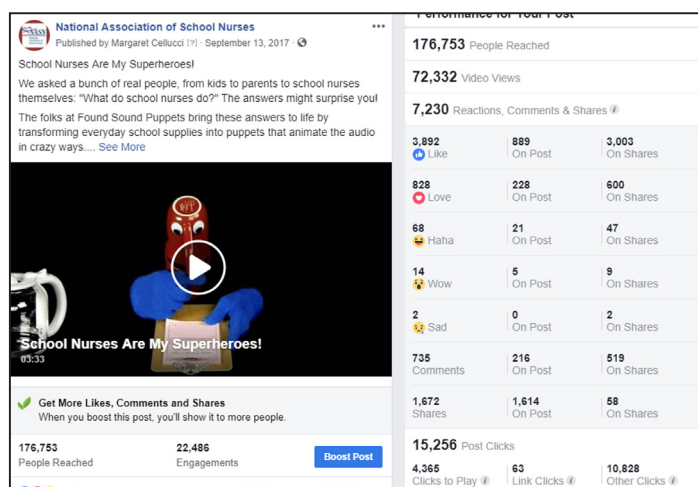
National Association of School Nurses
Published by Margaret Cellucci [?] · September 13, 2017 ·

School Nurses Are My Superheroes!

We asked a bunch of real people, from kids to parents to school nurses themselves: "What do school nurses do?" The answers might surprise you!

The folks at Found Sound Puppets bring these answers to life by transforming everyday school supplies into puppets that animate the audio in crazy ways.... See More

School Nurses Are My Superheroes!
03:33

Get More Likes, Comments and Shares
When you boost this post, you'll show it to more people.

176,753
People Reached

22,486
Engagements

Boost Post

Performance for Your Post

176,753 People Reached

72,332 Video Views

7,230 Reactions, Comments & Shares

| | | |
|---|---|---|
| 3,892 Like | 889 On Post | 3,003 On Shares |
| 828 Love | 228 On Post | 600 On Shares |
| 68 Haha | 21 On Post | 47 On Shares |
| 14 Wow | 5 On Post | 9 On Shares |
| 2 Sad | 0 On Post | 2 On Shares |
| 735 Comments | 216 On Post | 519 On Shares |
| 1,672 Shares | 1,614 On Post | 58 On Shares |

15,256 Post Clicks

| | | |
|---|---|---|
| 4,365 Clicks to Play | 63 Link Clicks | 10,828 Other Clicks |